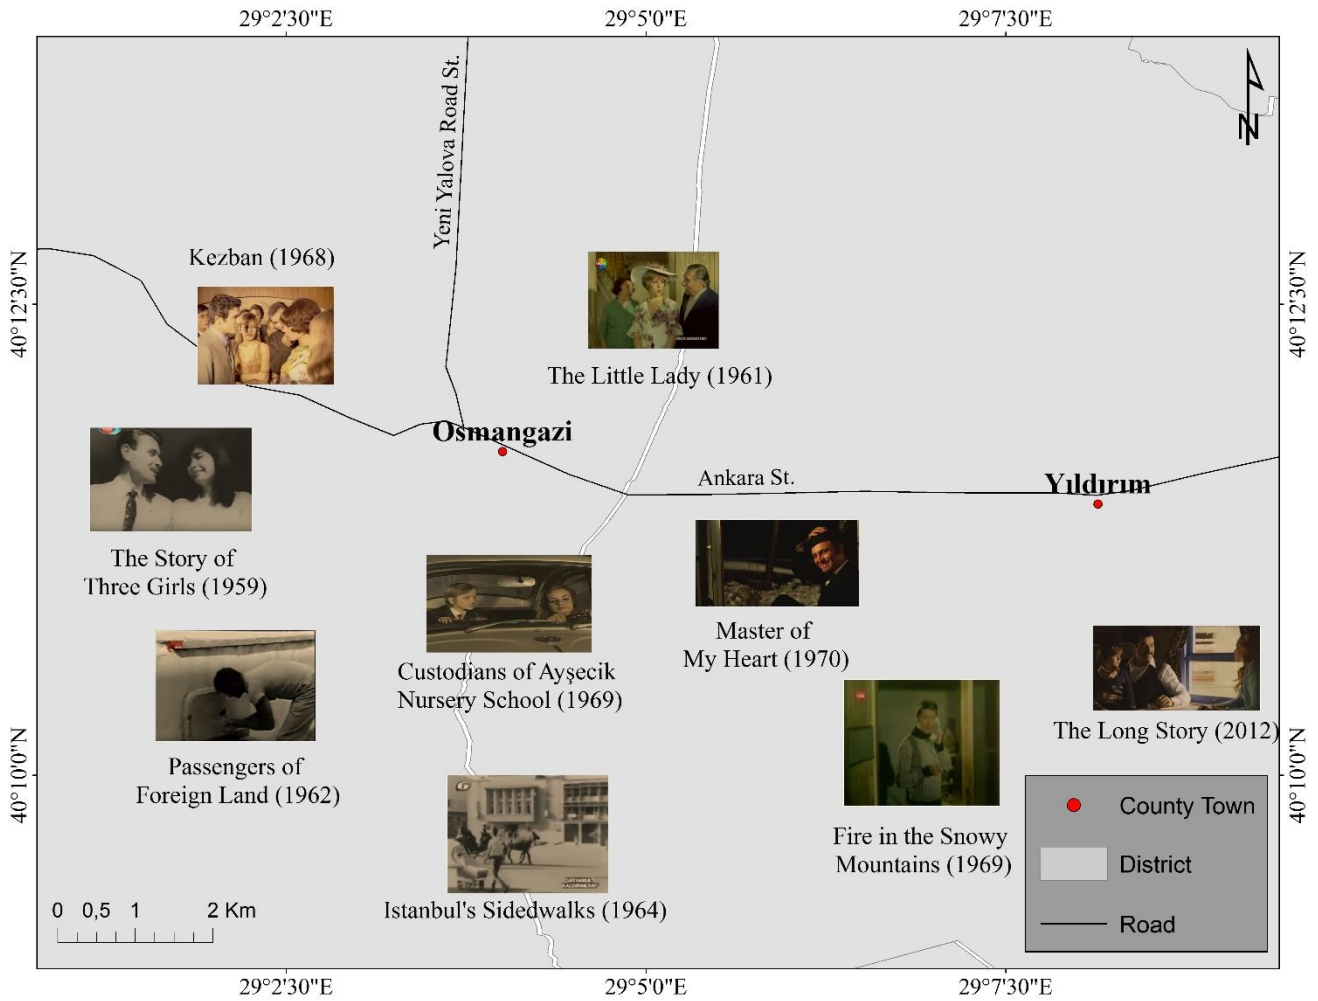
29°2'30"E
29°5'0"E
29°7'30"E

N

40°12'30"N
40°12'30"N
40°10'0"N
40°10'0"N

Yeni Yalova Road St.

Kezban (1968)

The Little Lady (1961)

Osmangazi

Ankara St.

Yıldırım

The Story of Three Girls (1959)

Master of My Heart (1970)

Custodians of Ayşecik Nursery School (1969)

Passengers of Foreign Land (1962)

The Long Story (2012)

Fire in the Snowy Mountains (1969)

Istanbul's Sidedwalks (1964)

0 0,5 1 2 Km

County Town
District
Road

29°2'30"E
29°5'0"E
29°7'30"E